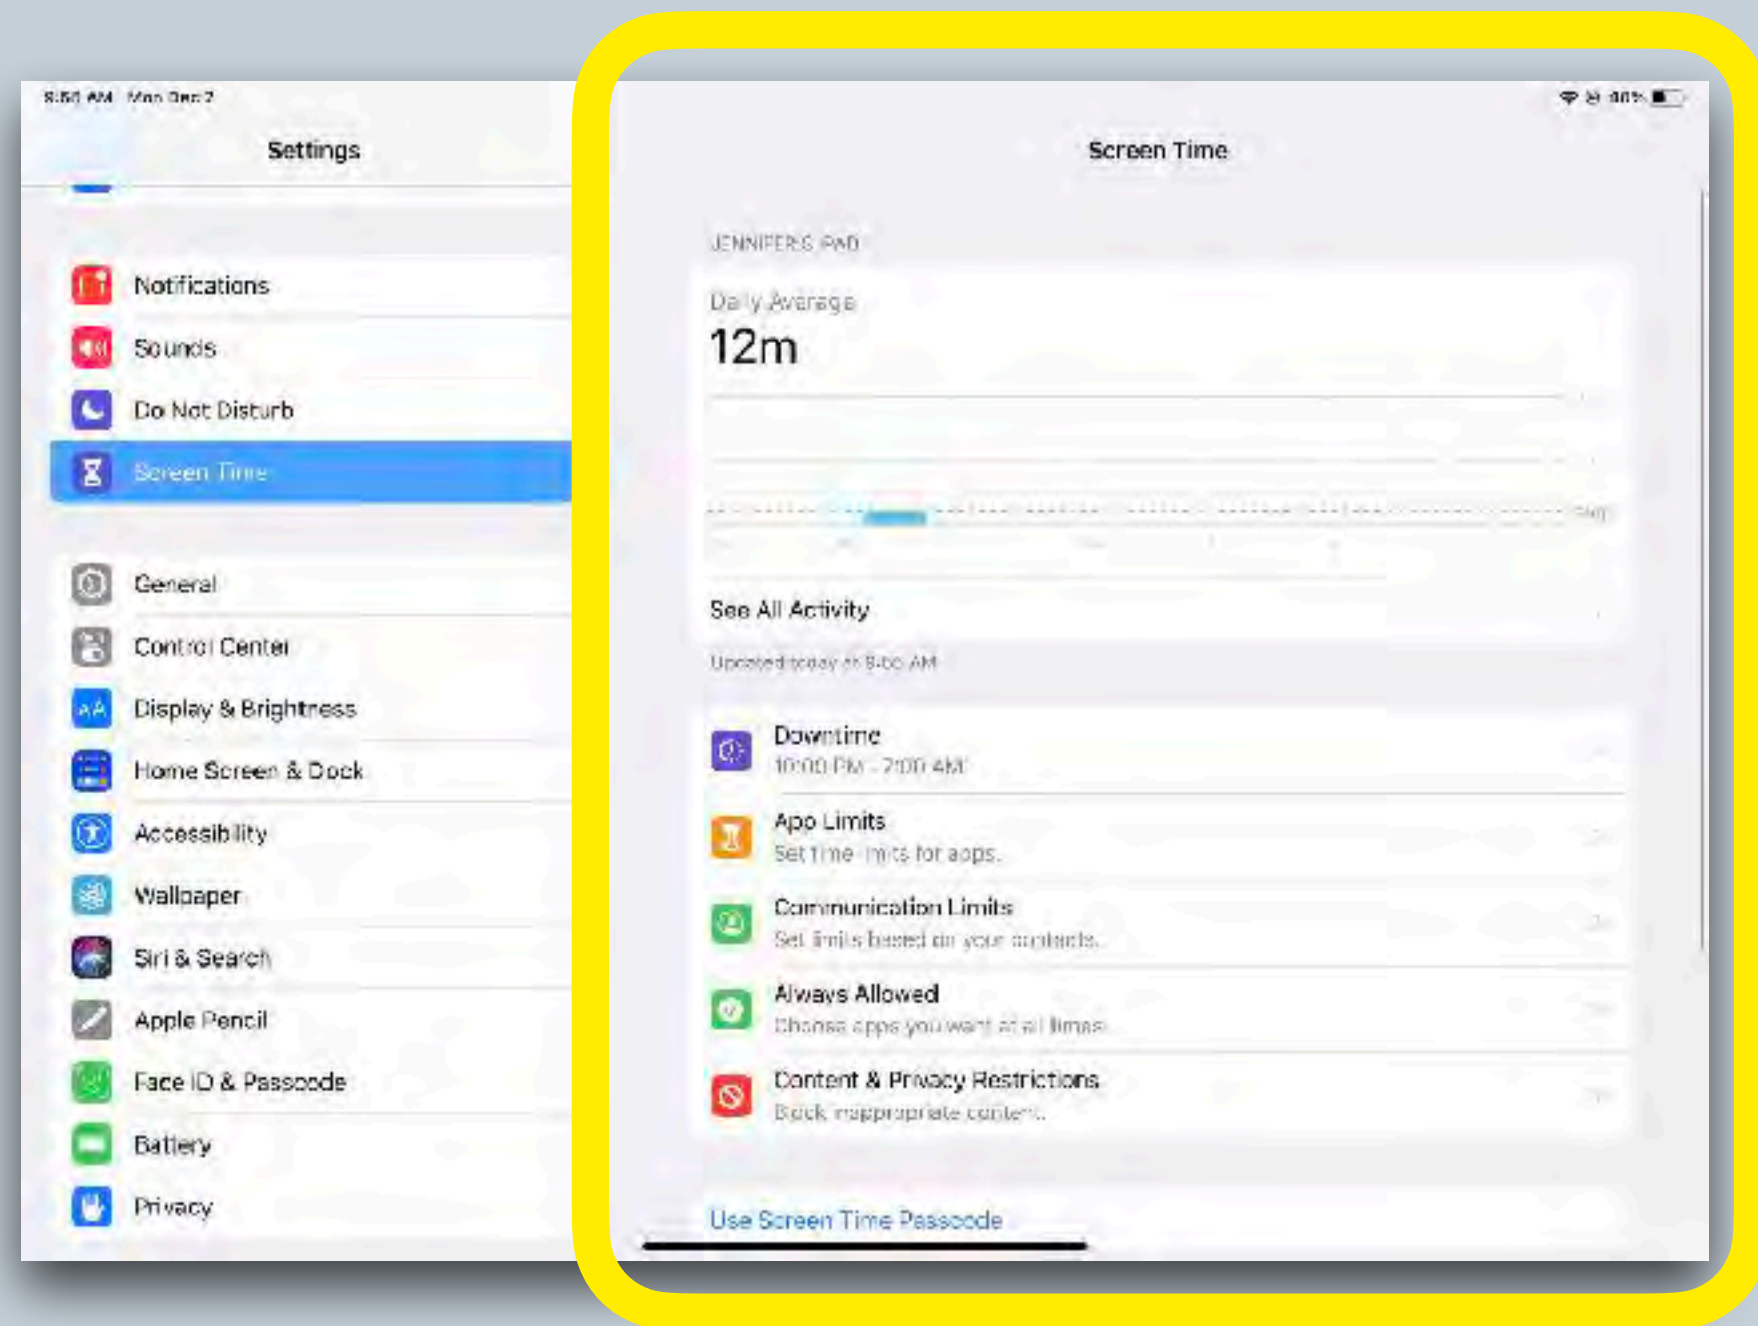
8:50 AM Mon Dec 7

Settings

Notifications
Sounds
Do Not Disturb
Screen Time

General
Control Center
Display & Brightness
Home Screen & Dock
Accessibility
Wallpaper
Siri & Search
Apple Pencil
Face ID & Passcode
Battery
Privacy

90%

Screen Time

JENNIFER'S IPAD

Daily Average
12m

avg

See All Activity

Updated today at 8:50 AM

Downtime
10:00 PM - 7:00 AM

App Limits
Set time limits for apps.

Communication Limits
Set limits based on your contacts.

Always Allowed
Choose apps you want at all times.

Content & Privacy Restrictions
Block inappropriate content.

Use Screen Time Passcode